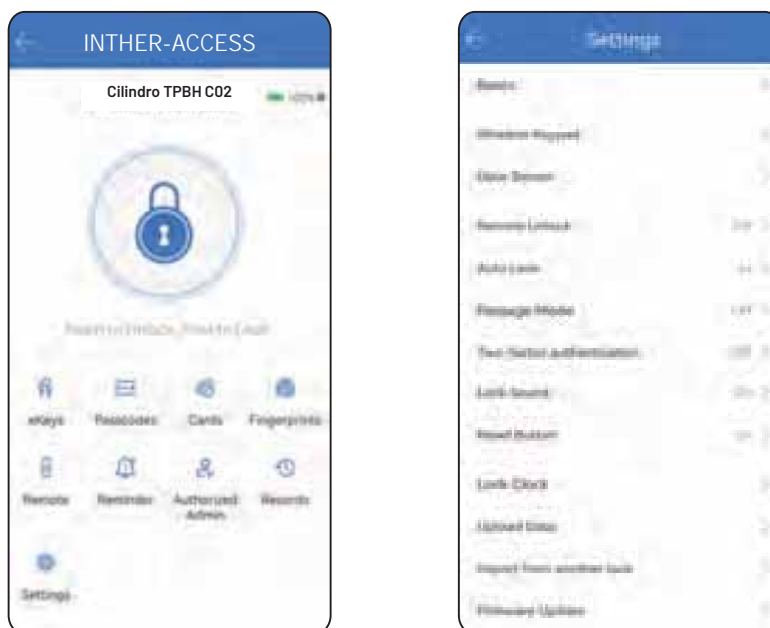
INTHER-ACCESS

Cilindro TPBH C02

100%

Touch to Unlock, Hold to Lock

eKeys

Passcodes

Cards

Fingerprints

Remote

Reminder

Authorized Admin

Records

Settings

Settings

Basics

Wireless Keypad

Door Sensor

Remote Unlock

Auto Lock

Passage Mode

Two-factor authentication

Lock Sound

Reset Button

Lock Clock

Upload Data

Import from another lock

Firmware Update